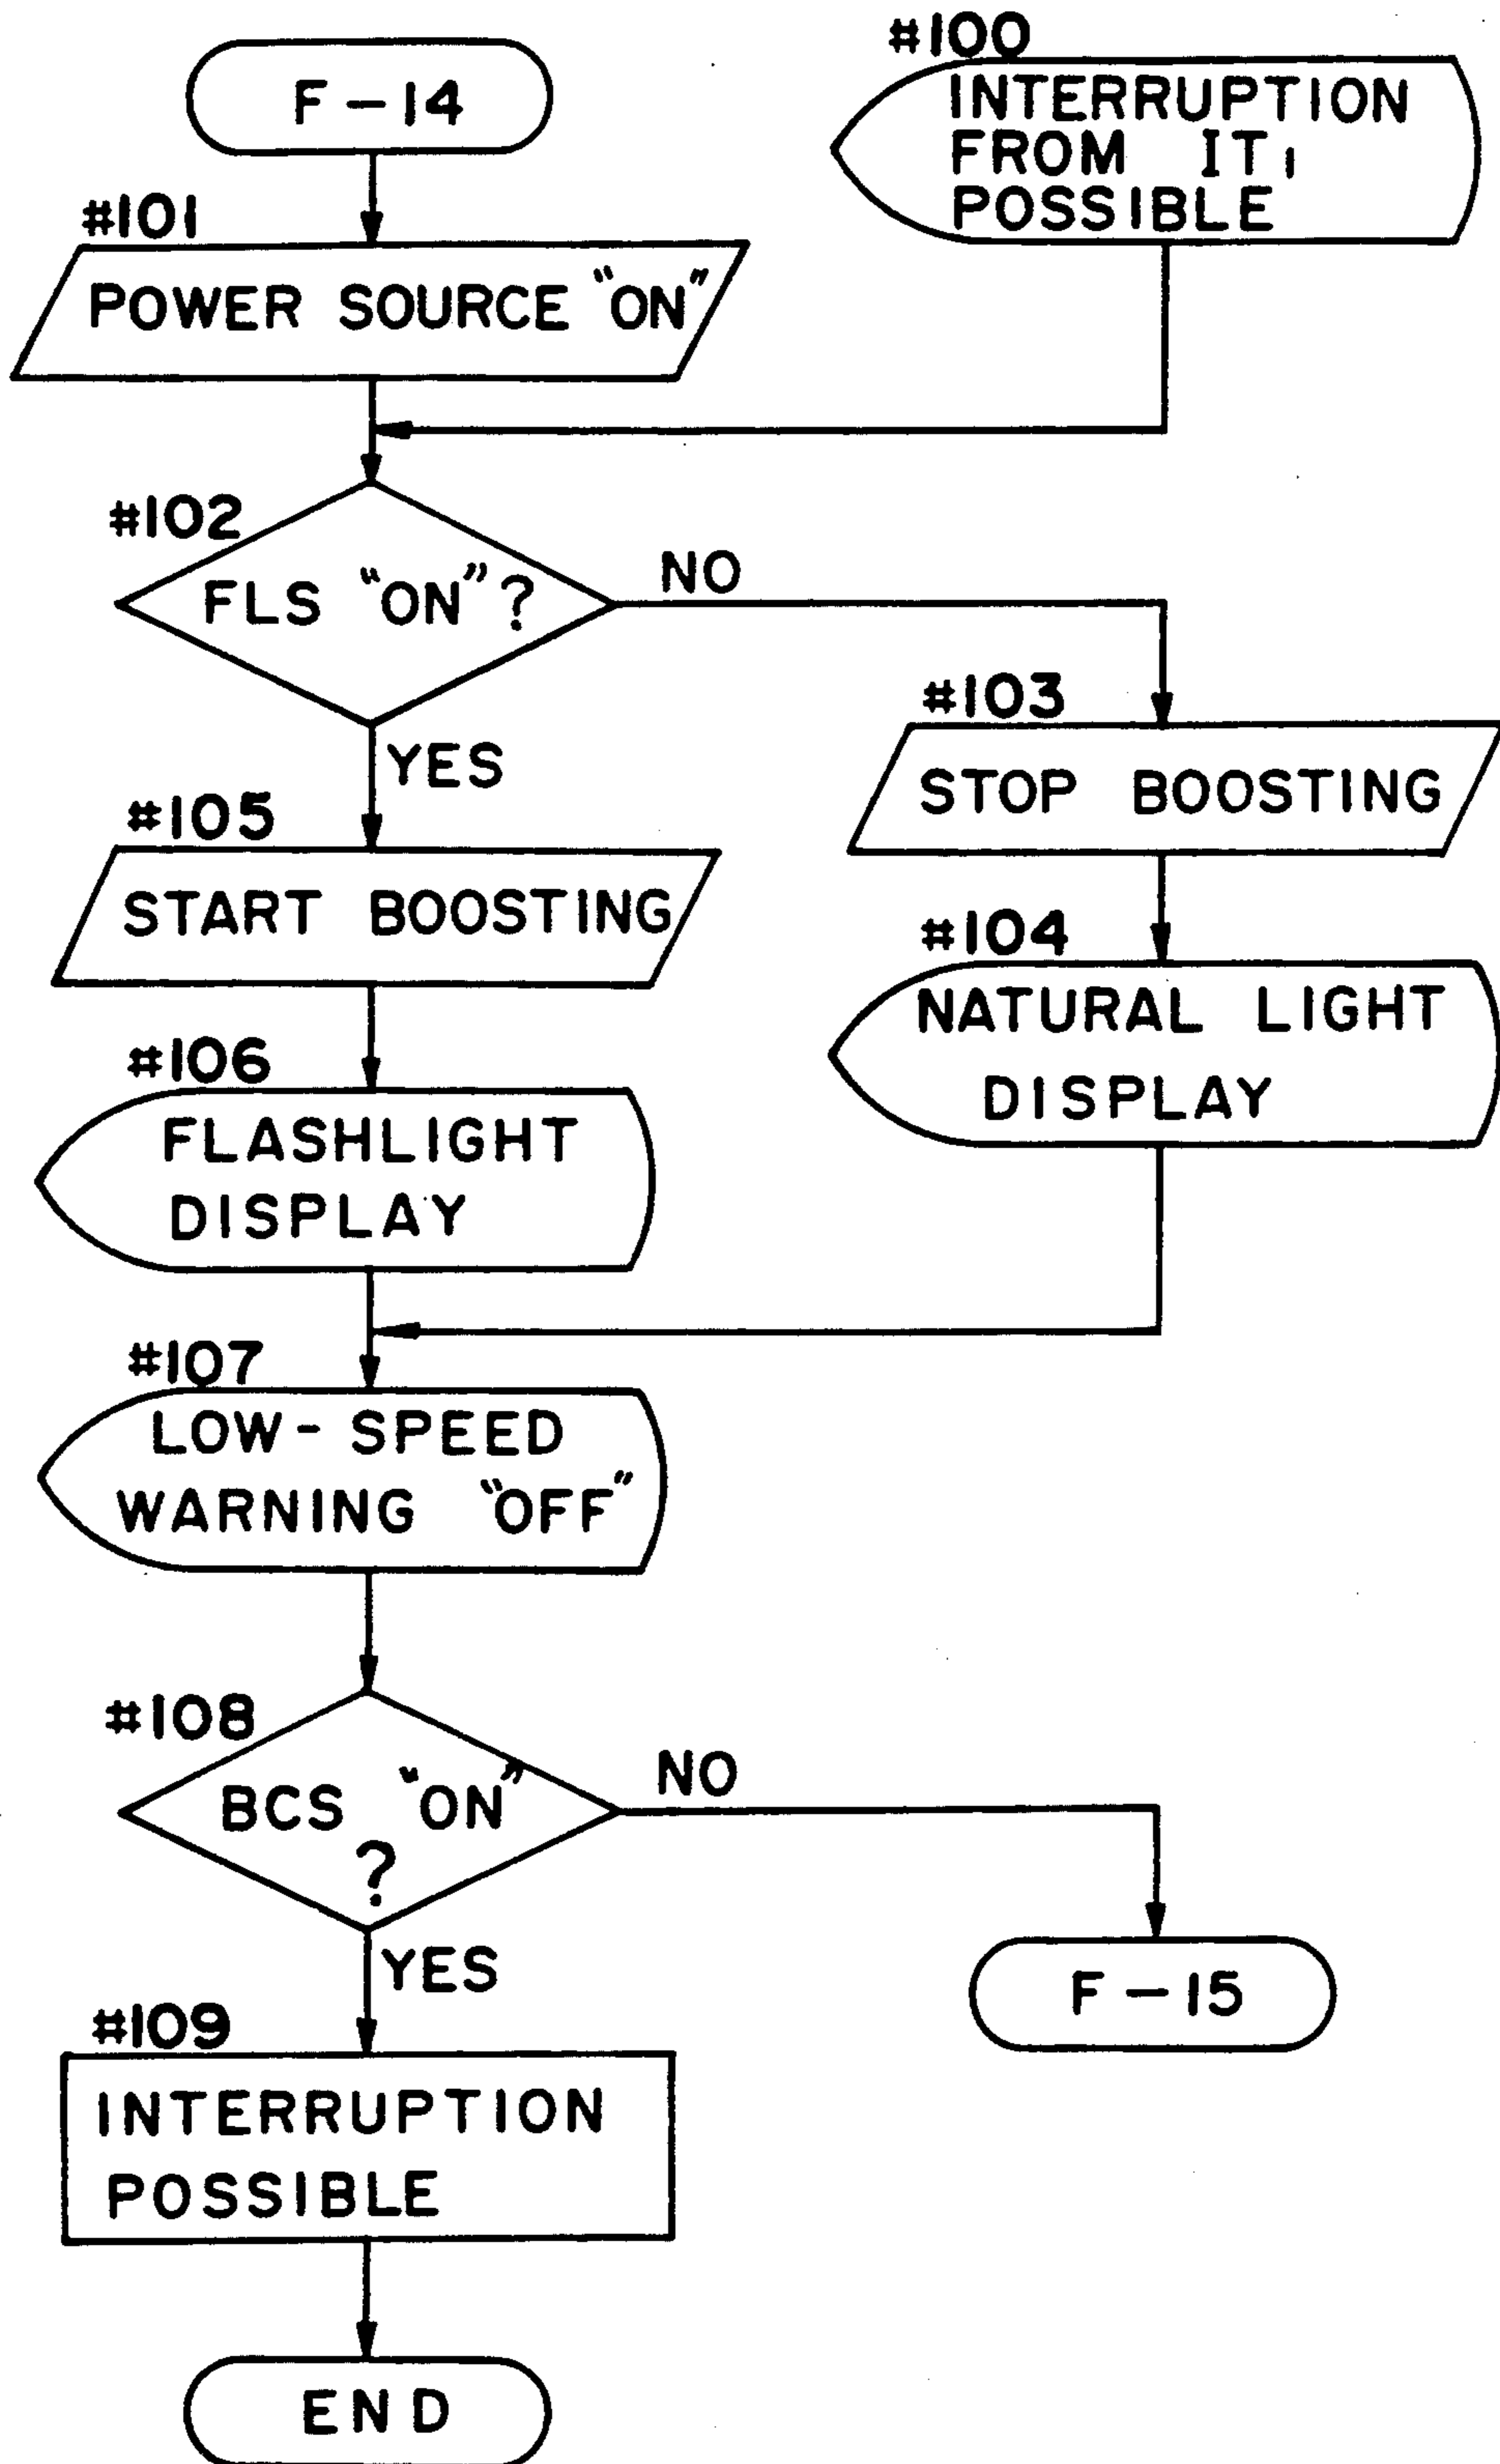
F-14

#100
INTERRUPTION FROM $IT_1$ POSSIBLE

#101
POWER SOURCE "ON"

#102
FLS "ON"?

NO

YES

#103
STOP BOOSTING

#104
NATURAL LIGHT DISPLAY

#105
START BOOSTING

#106
FLASHLIGHT DISPLAY

#107
LOW-SPEED WARNING "OFF"

#108
BCS "ON" ?

NO

YES

F-15

#109
INTERRUPTION POSSIBLE

END